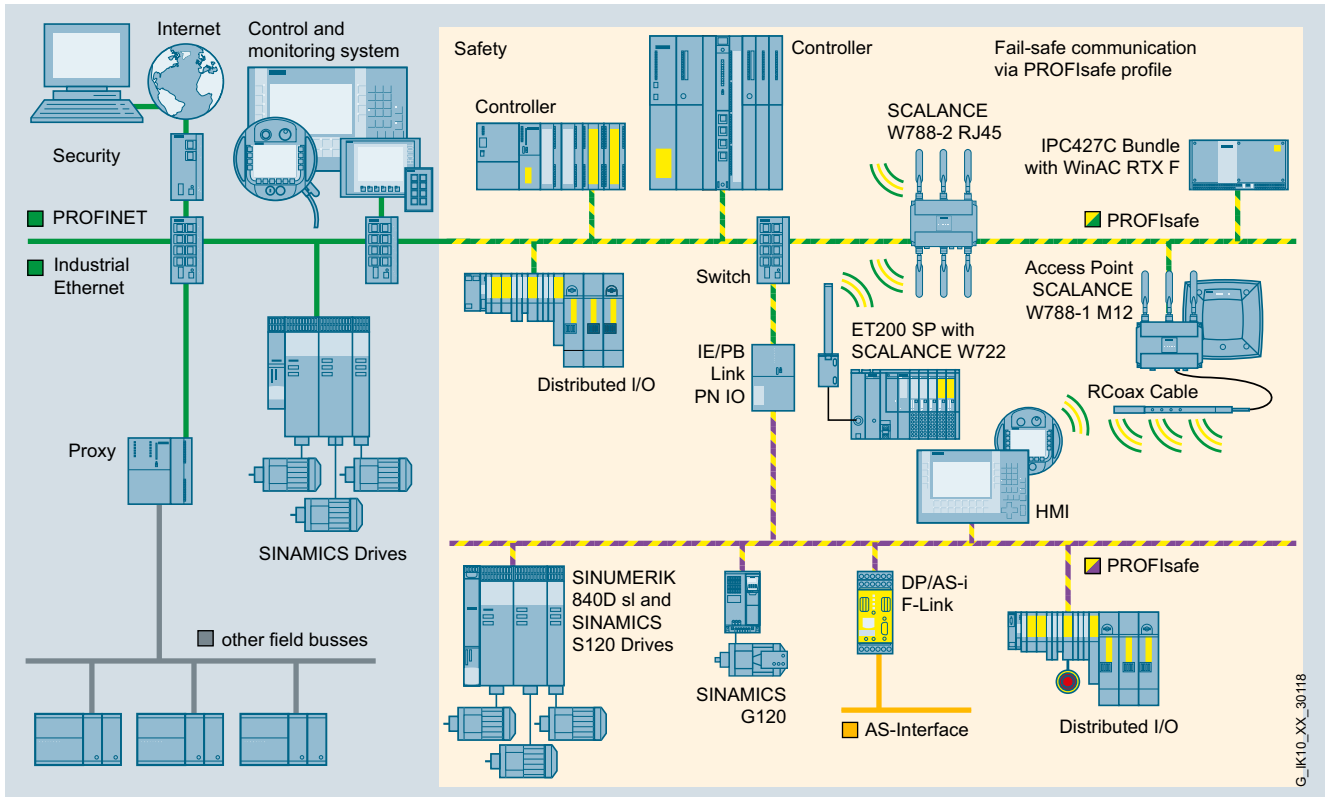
Internet

Control and monitoring system

Safety

Controller

Fail-safe communication via PROFIsafe profile

Controller

Security

SCALANCE W788-2 RJ45

IPC427C Bundle with WinAC RTX F

PROFINET

PROFIsafe

Industrial Ethernet

Switch

Access Point SCALANCE W788-1 M12

ET200 SP with SCALANCE W722

IE/PB Link PN IO

Distributed I/O

RCoax Cable

Proxy

HMI

SINAMICS Drives

SINUMERIK 840D sl and SINAMICS S120 Drives

DP/AS-i F-Link

PROFIsafe

other field busses

SINAMICS G120

AS-Interface

Distributed I/O

G_IK10_XX_30118